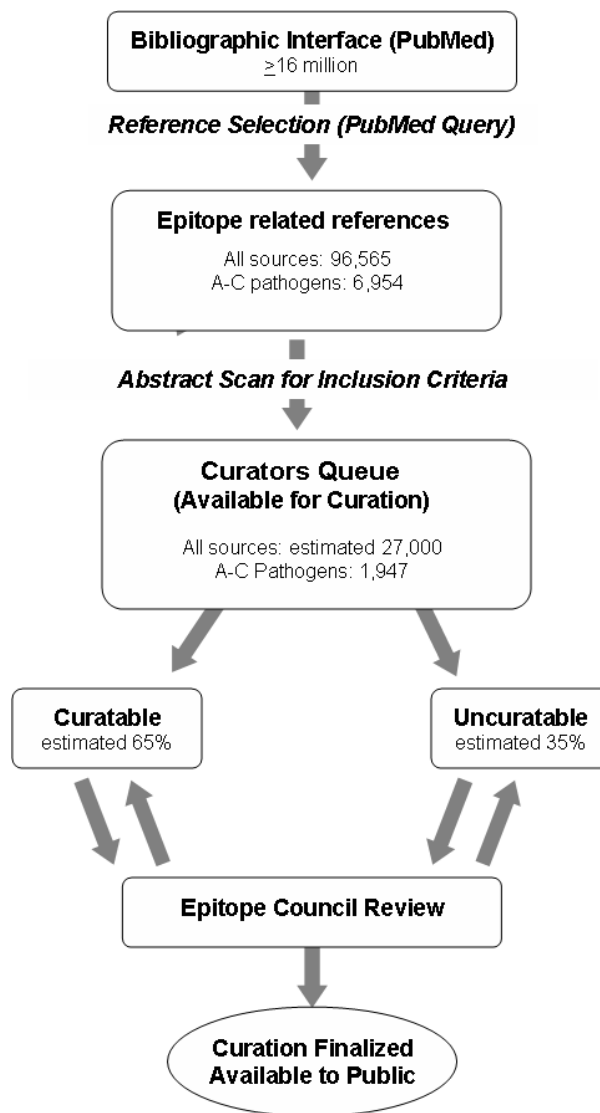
Bibliographic Interface (PubMed)
$\geq$16 million

Reference Selection (PubMed Query)

Epitope related references
All sources: 96,565
A-C pathogens: 6,954

Abstract Scan for Inclusion Criteria

Curators Queue
(Available for Curation)
All sources: estimated 27,000
A-C Pathogens: 1,947

Curatable
estimated 65%

Uncuratable
estimated 35%

Epitope Council Review

Curation Finalized
Available to Public